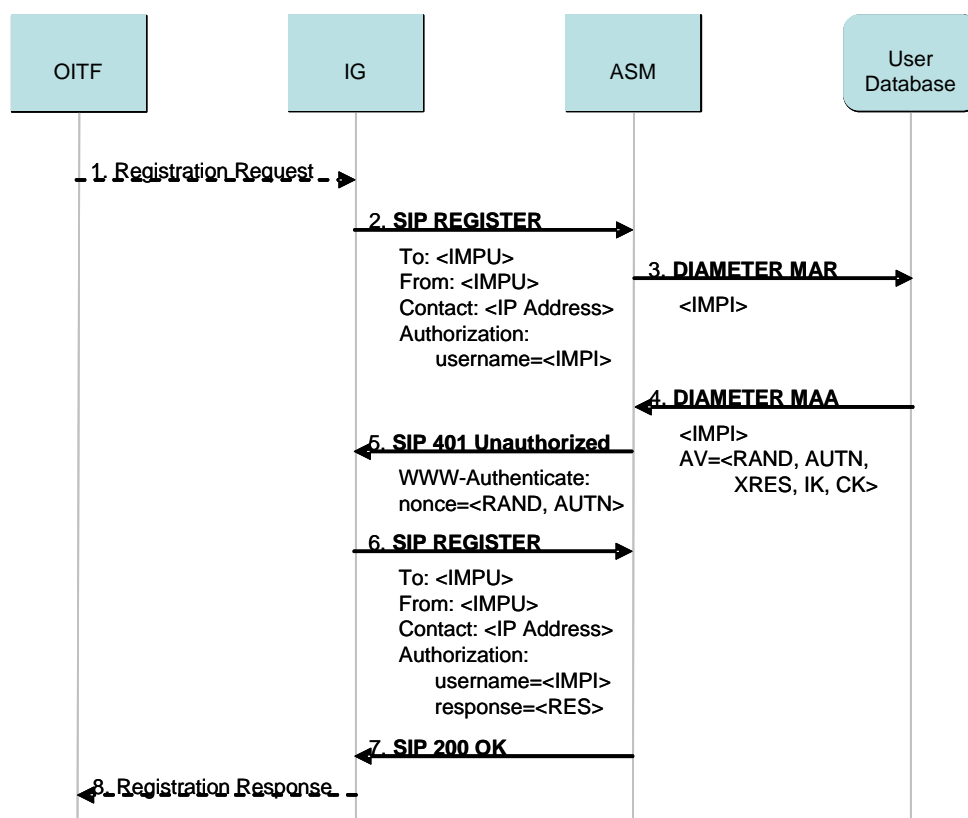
OITF

IG

ASM

User Database

1. Registration Request

2. SIP REGISTER

To: <IMPU>
From: <IMPU>
Contact: <IP Address>
Authorization:
username=<IMPI>

3. DIAMETER MAR

<IMPI>

4. DIAMETER MAA

<IMPI>
AV=<RAND, AUTN, XRES, IK, CK>

5. SIP 401 Unauthorized

WWW-Authenticate:
nonce=<RAND, AUTN>

6. SIP REGISTER

To: <IMPU>
From: <IMPU>
Contact: <IP Address>
Authorization:
username=<IMPI>
response=<RES>

7. SIP 200 OK

8. Registration Response